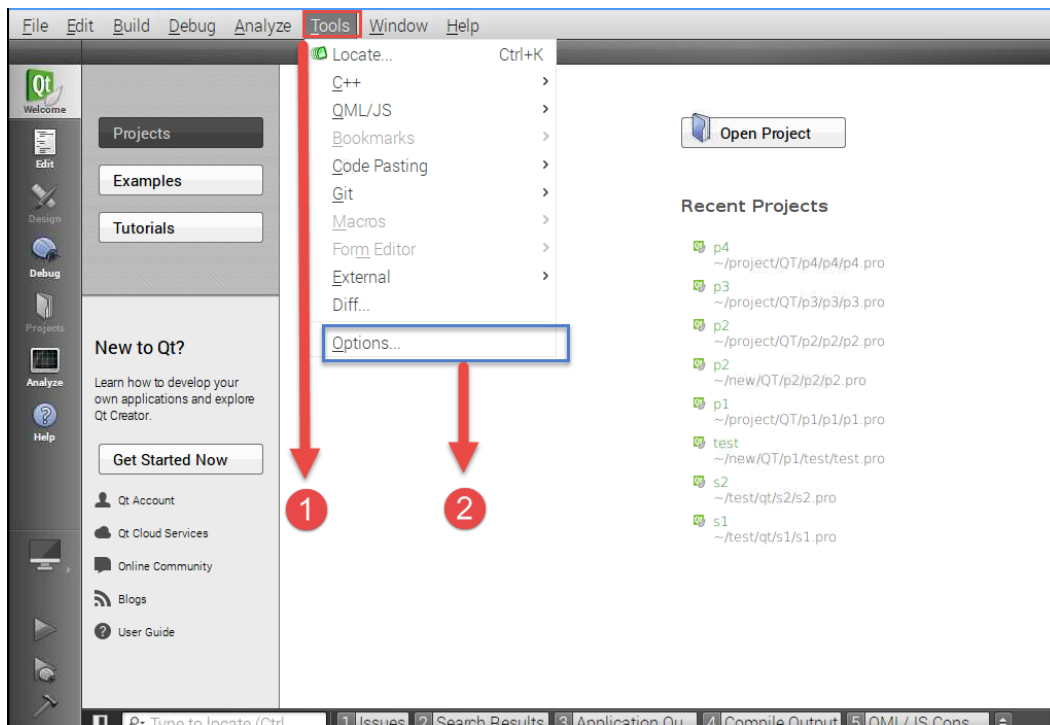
File Edit Build Debug Analyze Tools Window Help

Locate... Ctrl+K
C++
QML/JS
Bookmarks
Code Pasting
Git
Macros
Form Editor
External
Diff...
Options...

Qt Welcome
Edit
Design
Debug
Projects
Analyze
Help

Projects
Examples
Tutorials

New to Qt?

Learn how to develop your own applications and explore Qt Creator.

Get Started Now

Qt Account
Qt Cloud Services
Online Community
Blogs
User Guide

Open Project

Recent Projects

p4
~/project/QT/p4/p4/p4.pro
p3
~/project/QT/p3/p3/p3.pro
p2
~/project/QT/p2/p2/p2.pro
p2
~/new/QT/p2/p2/p2.pro
p1
~/project/QT/p1/p1/p1.pro
test
~/new/QT/p1/test/test.pro
s2
~/test/qt/s2/s2.pro
s1
~/test/qt/s1/s1.pro

1
2

Type to locate (Ctrl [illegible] 1 Issues 2 Search Results 3 Application Ou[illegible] 4 Compile Output 5 QML / JS Cons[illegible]